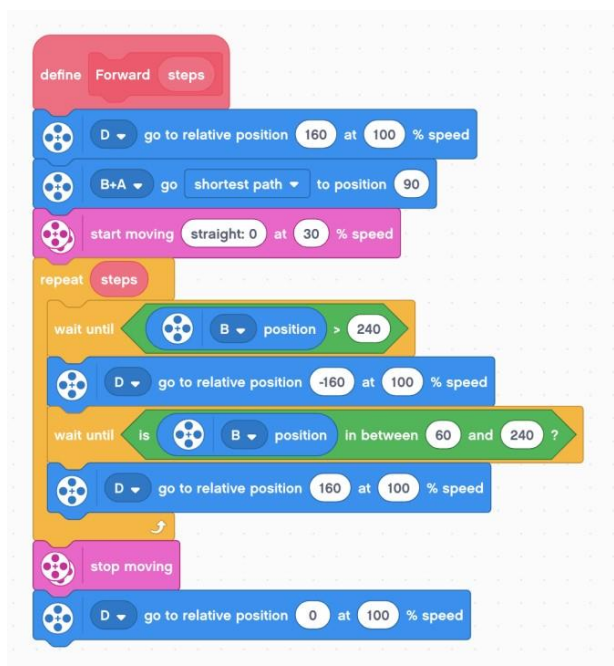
define Forward steps

D go to relative position 160 at 100 % speed

B+A go shortest path to position 90

start moving straight: 0 at 30 % speed

repeat steps

wait until B position > 240

D go to relative position -160 at 100 % speed

wait until is B position in between 60 and 240 ?

D go to relative position 160 at 100 % speed

stop moving

D go to relative position 0 at 100 % speed